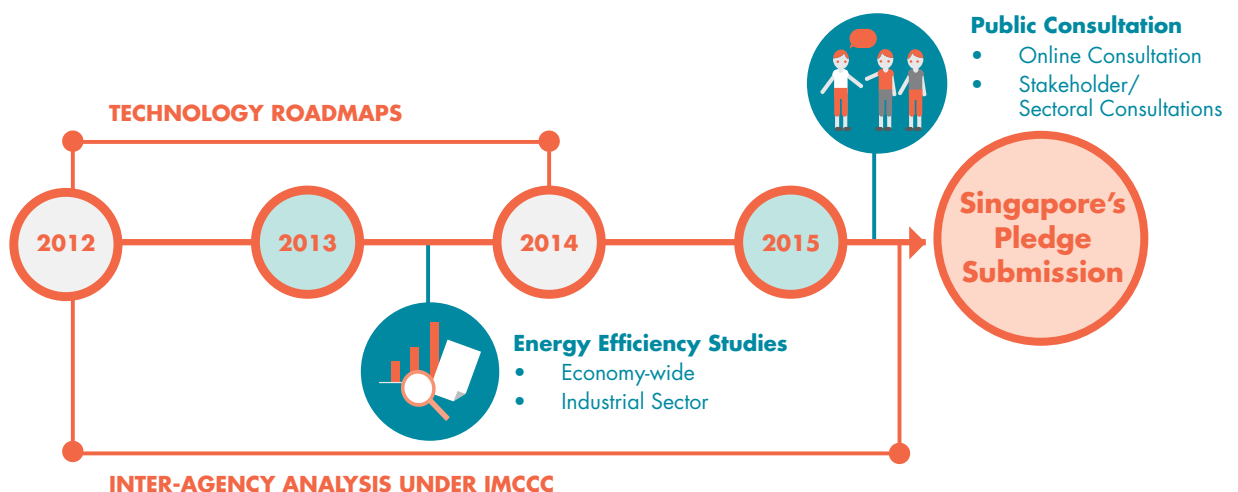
Public Consultation
• Online Consultation
• Stakeholder/ Sectoral Consultations

TECHNOLOGY ROADMAPS

2012

2013

2014

2015

Singapore's Pledge Submission

Energy Efficiency Studies
• Economy-wide
• Industrial Sector

INTER-AGENCY ANALYSIS UNDER IMCCC